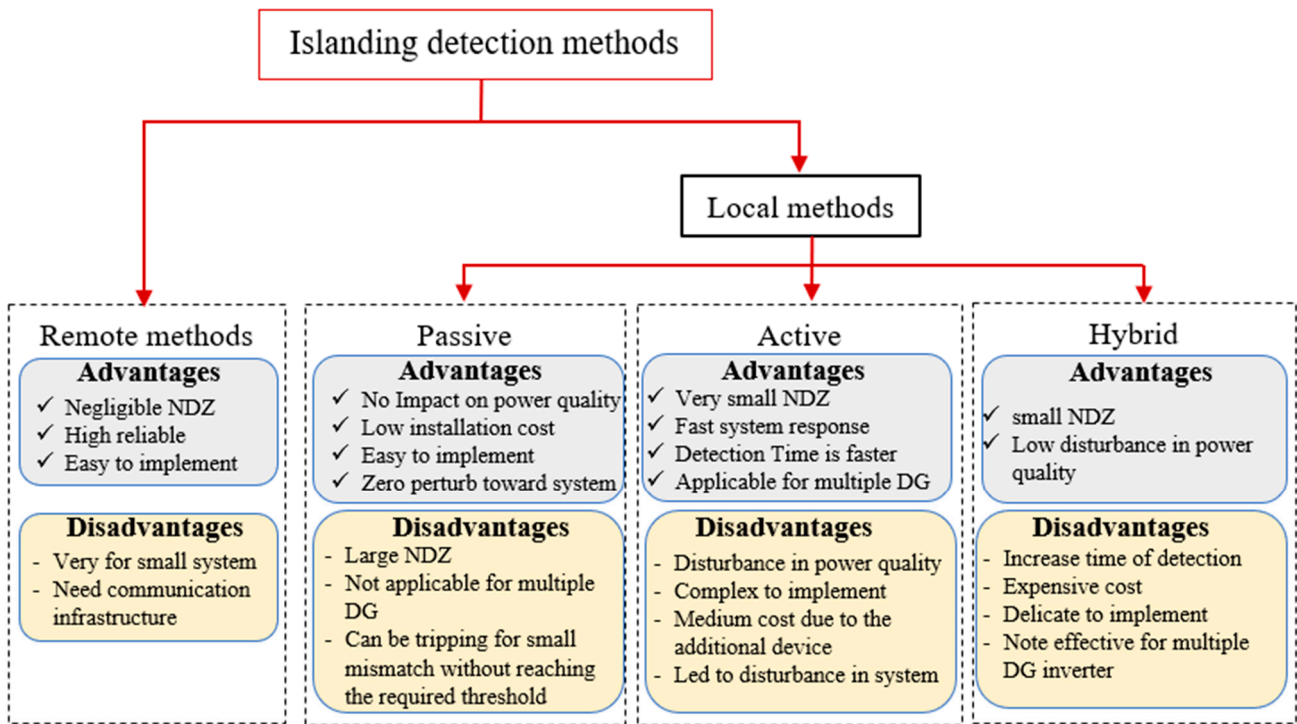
Islanding detection methods

Local methods

Remote methods

Advantages
✓ Negligible NDZ
✓ High reliable
✓ Easy to implement

Disadvantages
- Very for small system
- Need communication infrastructure

Passive

Advantages
✓ No Impact on power quality
✓ Low installation cost
✓ Easy to implement
✓ Zero perturb toward system

Disadvantages
- Large NDZ
- Not applicable for multiple DG
- Can be tripping for small mismatch without reaching the required threshold

Active

Advantages
✓ Very small NDZ
✓ Fast system response
✓ Detection Time is faster
✓ Applicable for multiple DG

Disadvantages
- Disturbance in power quality
- Complex to implement
- Medium cost due to the additional device
- Led to disturbance in system

Hybrid

Advantages
✓ small NDZ
✓ Low disturbance in power quality

Disadvantages
- Increase time of detection
- Expensive cost
- Delicate to implement
- Note effective for multiple DG inverter